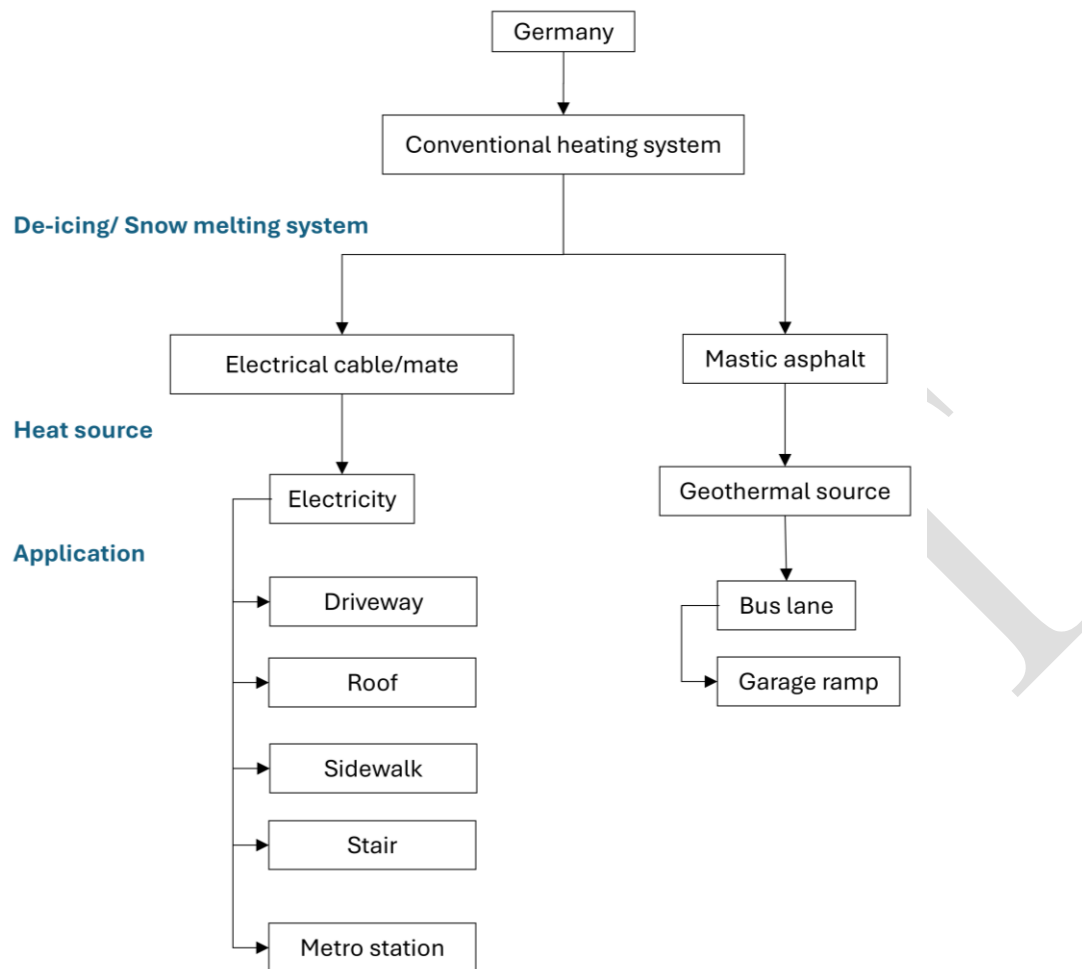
Germany

Conventional heating system

De-icing/ Snow melting system

Electrical cable/mate

Mastic asphalt

Heat source

Electricity

Geothermal source

Application

Driveway

Roof

Sidewalk

Stair

Metro station

Bus lane

Garage ramp